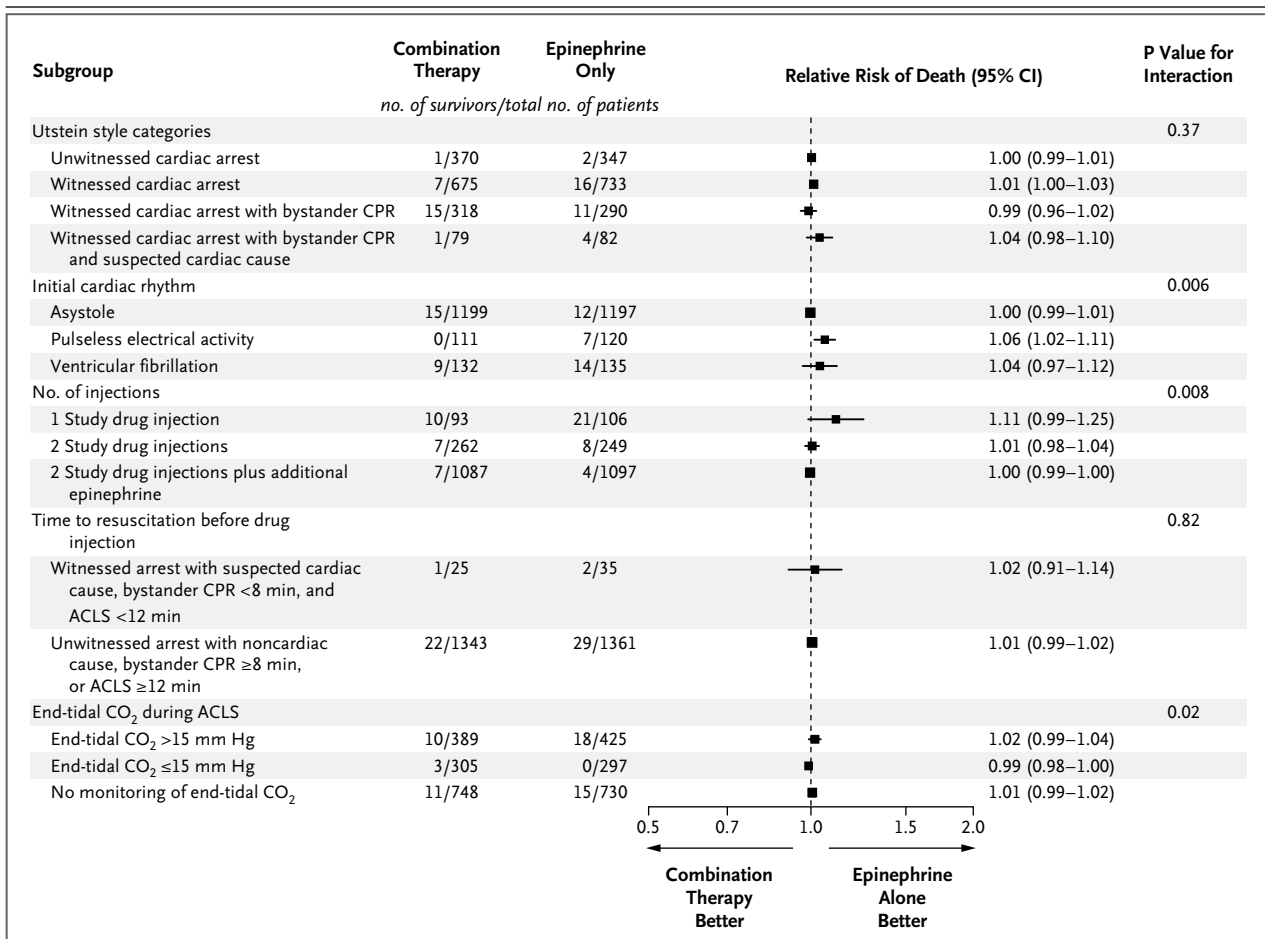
| Subgroup | Combination Therapy | Epinephrine Only | Relative Risk of Death (95% CI) | P Value for Interaction |
|---|---|---|---|---|
| | *no. of survivors/total no. of patients* | | | |
| Utstein style categories | | | | 0.37 |
| Unwitnessed cardiac arrest | 1/370 | 2/347 | 1.00 (0.99–1.01) | |
| Witnessed cardiac arrest | 7/675 | 16/733 | 1.01 (1.00–1.03) | |
| Witnessed cardiac arrest with bystander CPR | 15/318 | 11/290 | 0.99 (0.96–1.02) | |
| Witnessed cardiac arrest with bystander CPR and suspected cardiac cause | 1/79 | 4/82 | 1.04 (0.98–1.10) | |
| Initial cardiac rhythm | | | | 0.006 |
| Asystole | 15/1199 | 12/1197 | 1.00 (0.99–1.01) | |
| Pulseless electrical activity | 0/111 | 7/120 | 1.06 (1.02–1.11) | |
| Ventricular fibrillation | 9/132 | 14/135 | 1.04 (0.97–1.12) | |
| No. of injections | | | | 0.008 |
| 1 Study drug injection | 10/93 | 21/106 | 1.11 (0.99–1.25) | |
| 2 Study drug injections | 7/262 | 8/249 | 1.01 (0.98–1.04) | |
| 2 Study drug injections plus additional epinephrine | 7/1087 | 4/1097 | 1.00 (0.99–1.00) | |
| Time to resuscitation before drug injection | | | | 0.82 |
| Witnessed arrest with suspected cardiac cause, bystander CPR <8 min, and ACLS <12 min | 1/25 | 2/35 | 1.02 (0.91–1.14) | |
| Unwitnessed arrest with noncardiac cause, bystander CPR ≥8 min, or ACLS ≥12 min | 22/1343 | 29/1361 | 1.01 (0.99–1.02) | |
| End-tidal $CO_2$ during ACLS | | | | 0.02 |
| End-tidal $CO_2$ >15 mm Hg | 10/389 | 18/425 | 1.02 (0.99–1.04) | |
| End-tidal $CO_2$ ≤15 mm Hg | 3/305 | 0/297 | 0.99 (0.98–1.00) | |
| No monitoring of end-tidal $CO_2$ | 11/748 | 15/730 | 1.01 (0.99–1.02) | |

0.5 0.7 1.0 1.5 2.0

Combination Therapy Better

Epinephrine Alone Better